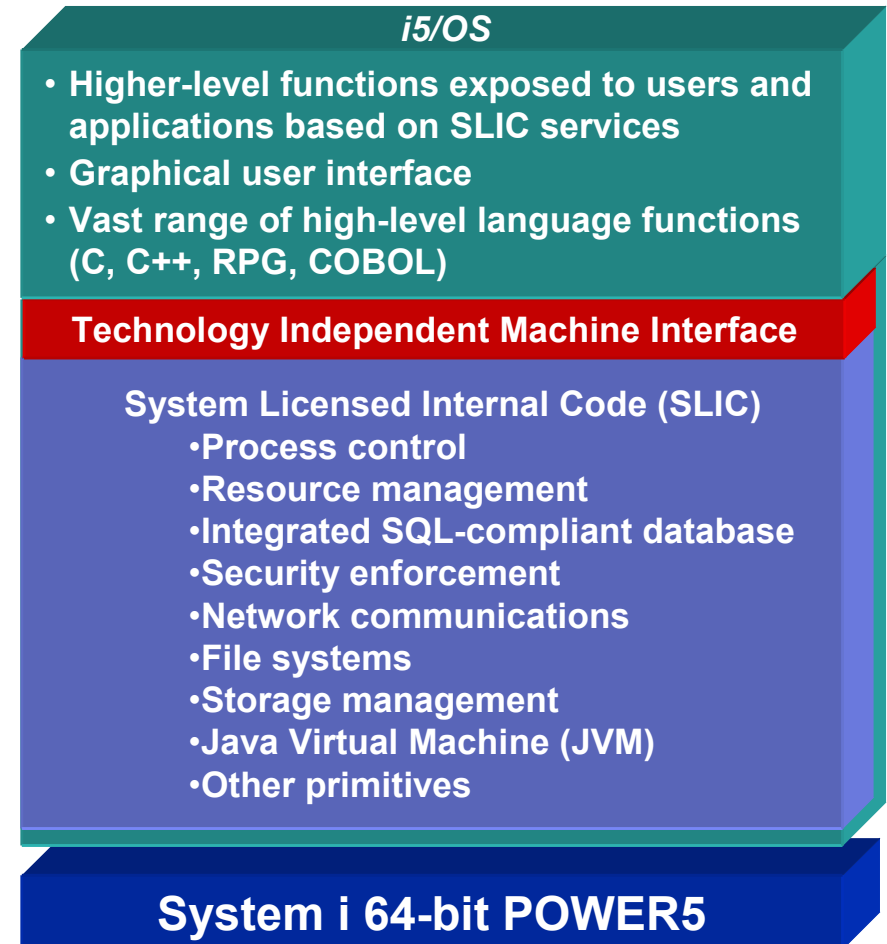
i5/OS

• Higher-level functions exposed to users and applications based on SLIC services
• Graphical user interface
• Vast range of high-level language functions (C, C++, RPG, COBOL)

Technology Independent Machine Interface

System Licensed Internal Code (SLIC)
•Process control
•Resource management
•Integrated SQL-compliant database
•Security enforcement
•Network communications
•File systems
•Storage management
•Java Virtual Machine (JVM)
•Other primitives

System i 64-bit POWER5